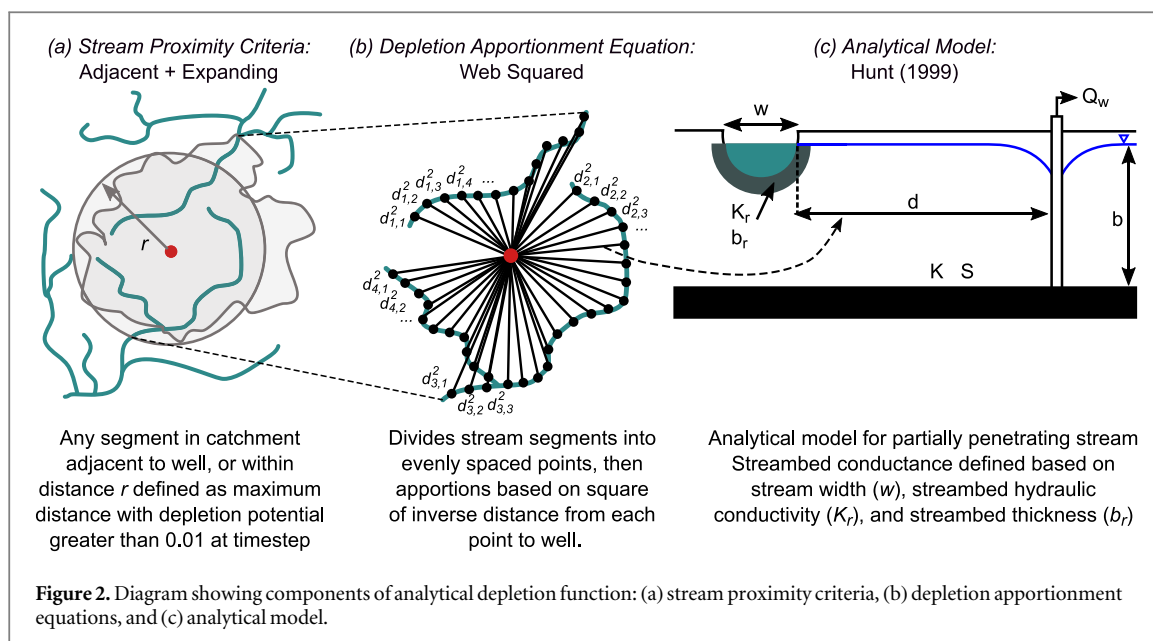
(a) Stream Proximity Criteria:
Adjacent + Expanding

(b) Depletion Apportionment Equation:
Web Squared

(c) Analytical Model:
Hunt (1999)

r

$d_{1,1}^2$ $d_{1,2}^2$ $d_{1,3}^2$ $d_{1,4}^2$ ... $d_{2,1}^2$ $d_{2,2}^2$ $d_{2,3}^2$ ... $d_{4,1}^2$ $d_{4,2}^2$ ... $d_{3,1}^2$ $d_{3,2}^2$ $d_{3,3}^2$

w $Q_w$ $K_r$ $b_r$ d b K S

Any segment in catchment adjacent to well, or within distance r defined as maximum distance with depletion potential greater than 0.01 at timestep

Divides stream segments into evenly spaced points, then apportions based on square of inverse distance from each point to well.

Analytical model for partially penetrating stream Streambed conductance defined based on stream width (w), streambed hydraulic conductivity ($K_r$), and streambed thickness ($b_r$)

Figure 2. Diagram showing components of analytical depletion function: (a) stream proximity criteria, (b) depletion apportionment equations, and (c) analytical model.